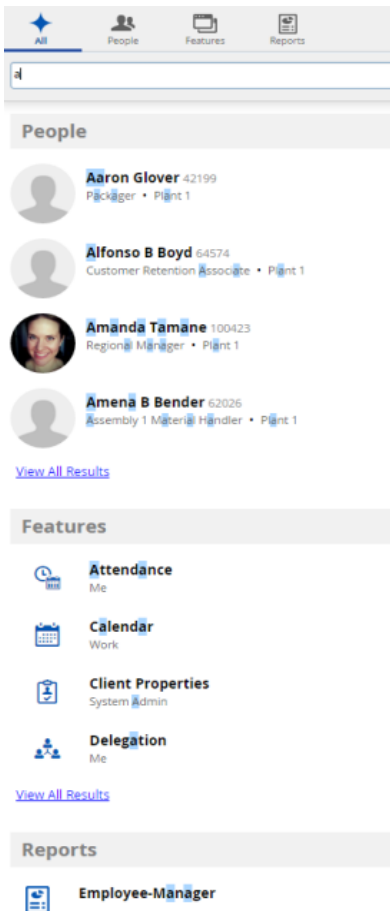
All People Features Reports

a

People

Aaron Glover 42199
Packager • Plant 1

Alfonso B Boyd 64574
Customer Retention Associate • Plant 1

Amanda Tamane 100423
Regional Manager • Plant 1

Amena B Bender 62026
Assembly 1 Material Handler • Plant 1

View All Results

Features

Attendance
Me

Calendar
Work

Client Properties
System Admin

Delegation
Me

View All Results

Reports

Employee-Manager